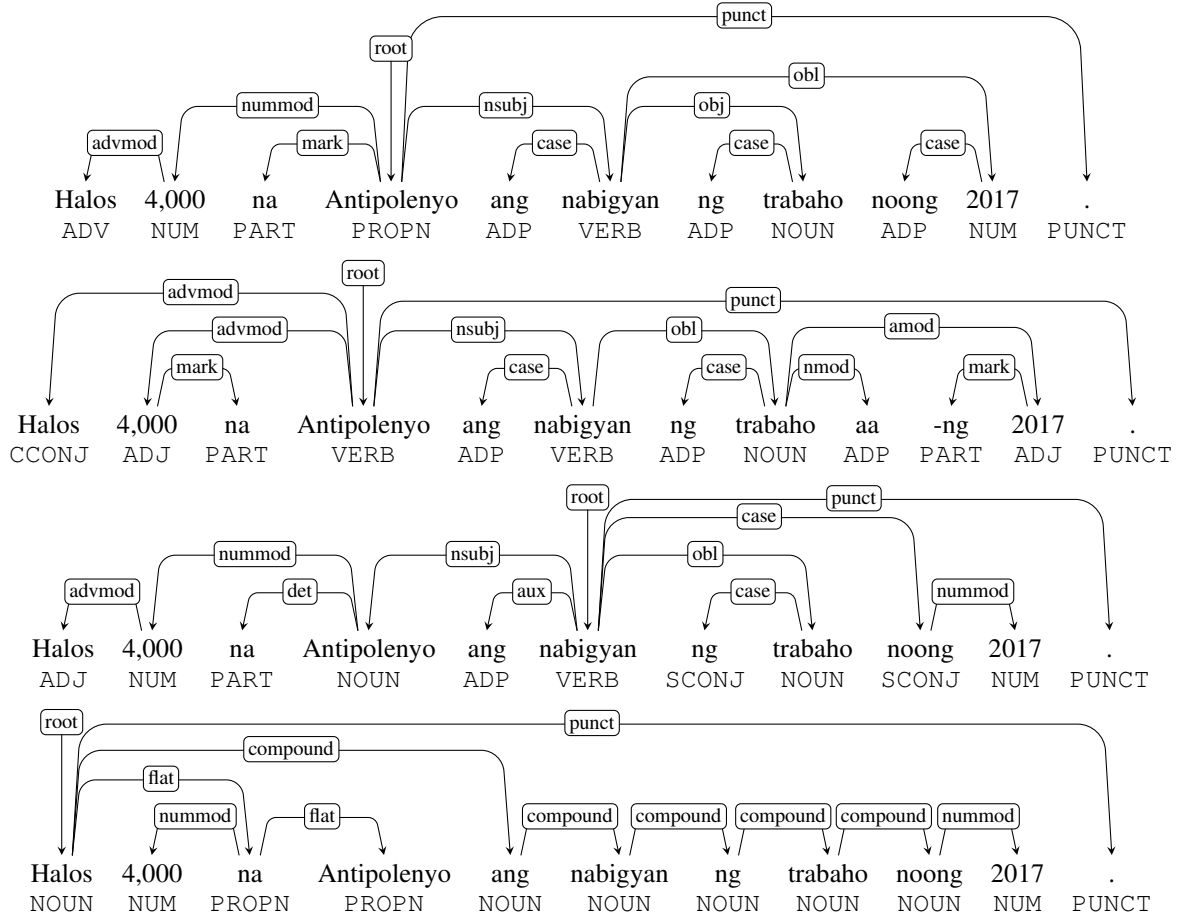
root
punct
nummod
nsubj
obl
obj
advmod
mark
case
case
case
Halos 4,000 na Antipolenyo ang nabigyan ng trabaho noong 2017 .
ADV NUM PART PROPN ADP VERB ADP NOUN ADP NUM PUNCT

root
advmod
punct
advmod
nsubj
obl
amod
mark
case
case
nmod
mark
Halos 4,000 na Antipolenyo ang nabigyan ng trabaho aa -ng 2017 .
CCONJ ADJ PART VERB ADP VERB ADP NOUN ADP PART ADJ PUNCT

root
punct
case
nummod
nsubj
obl
advmod
det
aux
case
nummod
Halos 4,000 na Antipolenyo ang nabigyan ng trabaho noong 2017 .
ADJ NUM PART NOUN ADP VERB SCONJ NOUN SCONJ NUM PUNCT

root
punct
compound
flat
nummod
flat
compound
compound
compound
compound
nummod
Halos 4,000 na Antipolenyo ang nabigyan ng trabaho noong 2017 .
NOUN NUM PROPN PROPN NOUN NOUN NOUN NOUN NOUN NUM PUNCT